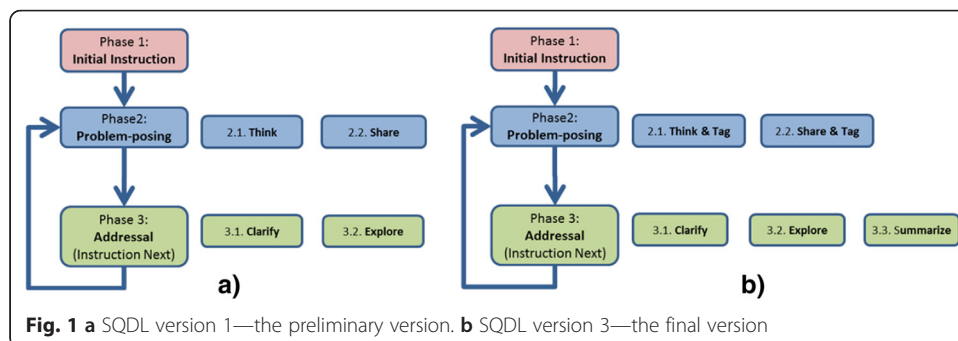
Phase 1:
Initial Instruction

Phase2:
Problem-posing

2.1. Think

2.2. Share

Phase 3:
Addressal
(Instruction Next)

3.1. Clarify

3.2. Explore

a)

Phase 1:
Initial Instruction

Phase2:
Problem-posing

2.1. Think & Tag

2.2. Share & Tag

Phase 3:
Addressal
(Instruction Next)

3.1. Clarify

3.2. Explore

3.3. Summarize

b)

Fig. 1 a SQDL version 1—the preliminary version. b SQDL version 3—the final version